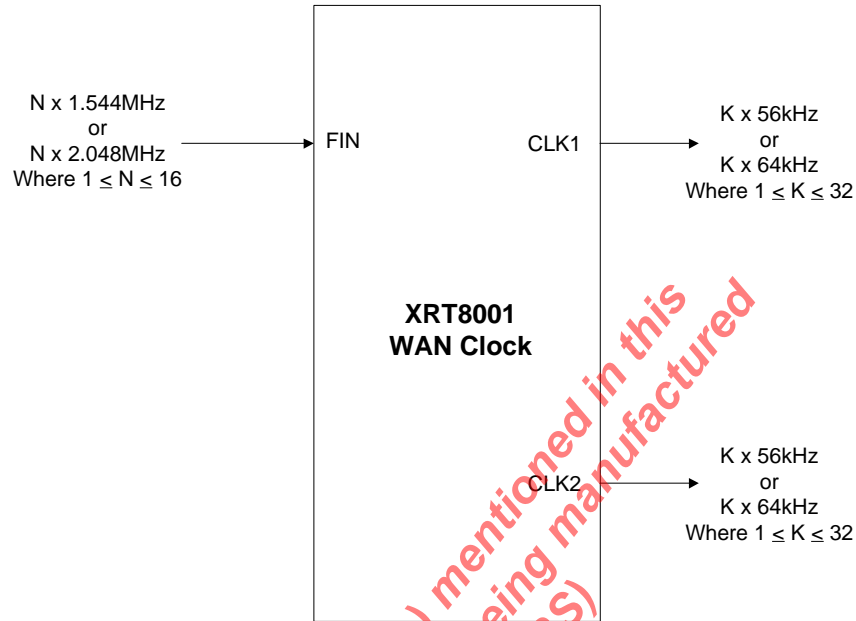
N x 1.544MHz
or
N x 2.048MHz
Where $1 \leq N \leq 16$

FIN

CLK1

K x 56kHz
or
K x 64kHz
Where $1 \leq K \leq 32$

XRT8001
WAN Clock

CLK2

K x 56kHz
or
K x 64kHz
Where $1 \leq K \leq 32$

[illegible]) mentioned in this
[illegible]eing manufactured
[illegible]S)